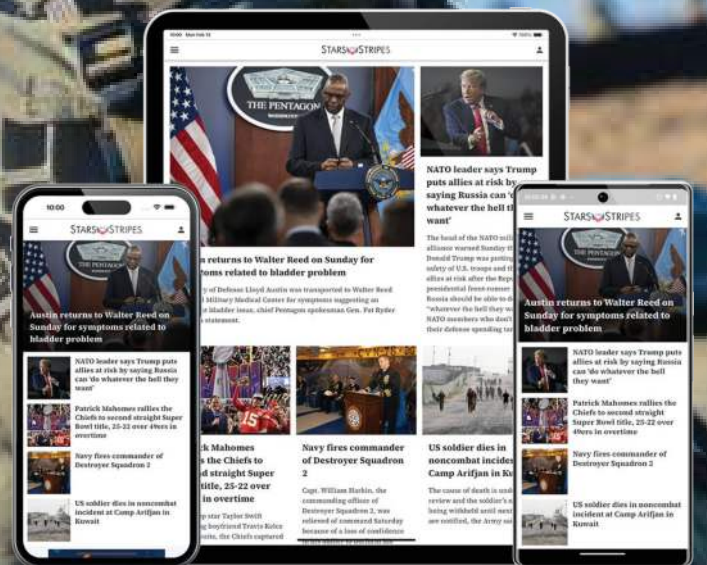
STARS STRIPES

THE PENTAGON

NATO leader says Trump puts allies at risk by saying Russia can 'do whatever the hell they want'

The head of the NATO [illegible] alliance warned Sunday th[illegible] Donald Trump was putting safety of U.S. troops and th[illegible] allies at risk after the Repu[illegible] presidential front-runner Russia should be able to d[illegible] "whatever the hell they w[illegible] NATO members who don't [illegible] their defense spending ta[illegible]

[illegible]n returns to Walter Reed on Sunday for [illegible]ptoms related to bladder problem

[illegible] of Defense Lloyd Austin was transported to Walter Reed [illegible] Military Medical Center for symptoms suggesting an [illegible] bladder issue, chief Pentagon spokesman Gen. Pat Ryder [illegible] statement.

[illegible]k Mahomes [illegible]s the Chiefs to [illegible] straight Super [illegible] title, 25-22 over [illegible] in overtime

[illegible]p star Taylor Swift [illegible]ing boyfriend Travis Kelce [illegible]s, the Chiefs captured

Navy fires commander of Destroyer Squadron 2

Capt. William Harkin, the commanding officer of Destroyer Squadron 2, was relieved of command Saturday because of a loss of confidence

US soldier dies in noncombat incide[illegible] Camp Arifjan in Ku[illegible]

The cause of death is und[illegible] review and the soldier's n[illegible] being withheld until next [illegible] are notified, the Army sai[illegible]

10:00

STARS STRIPES

THE PENTAGON

Austin returns to Walter Reed on Sunday for symptoms related to bladder problem

NATO leader says Trump puts allies at risk by saying Russia can 'do whatever the hell they want'

Patrick Mahomes rallies the Chiefs to second straight Super Bowl title, 25-22 over 49ers in overtime

Navy fires commander of Destroyer Squadron 2

US soldier dies in noncombat incident at Camp Arifjan in Kuwait

STARS STRIPES

Austin returns to Walter Reed on Sunday for symptoms related to bladder problem

NATO leader says Trump puts allies at risk by saying Russia can 'do whatever the hell they want'

Patrick Mahomes rallies the Chiefs to second straight Super Bowl title, 25-22 over 49ers in overtime

Navy fires commander of Destroyer Squadron 2

US soldier dies in noncombat incident at Camp Arifjan in Kuwait